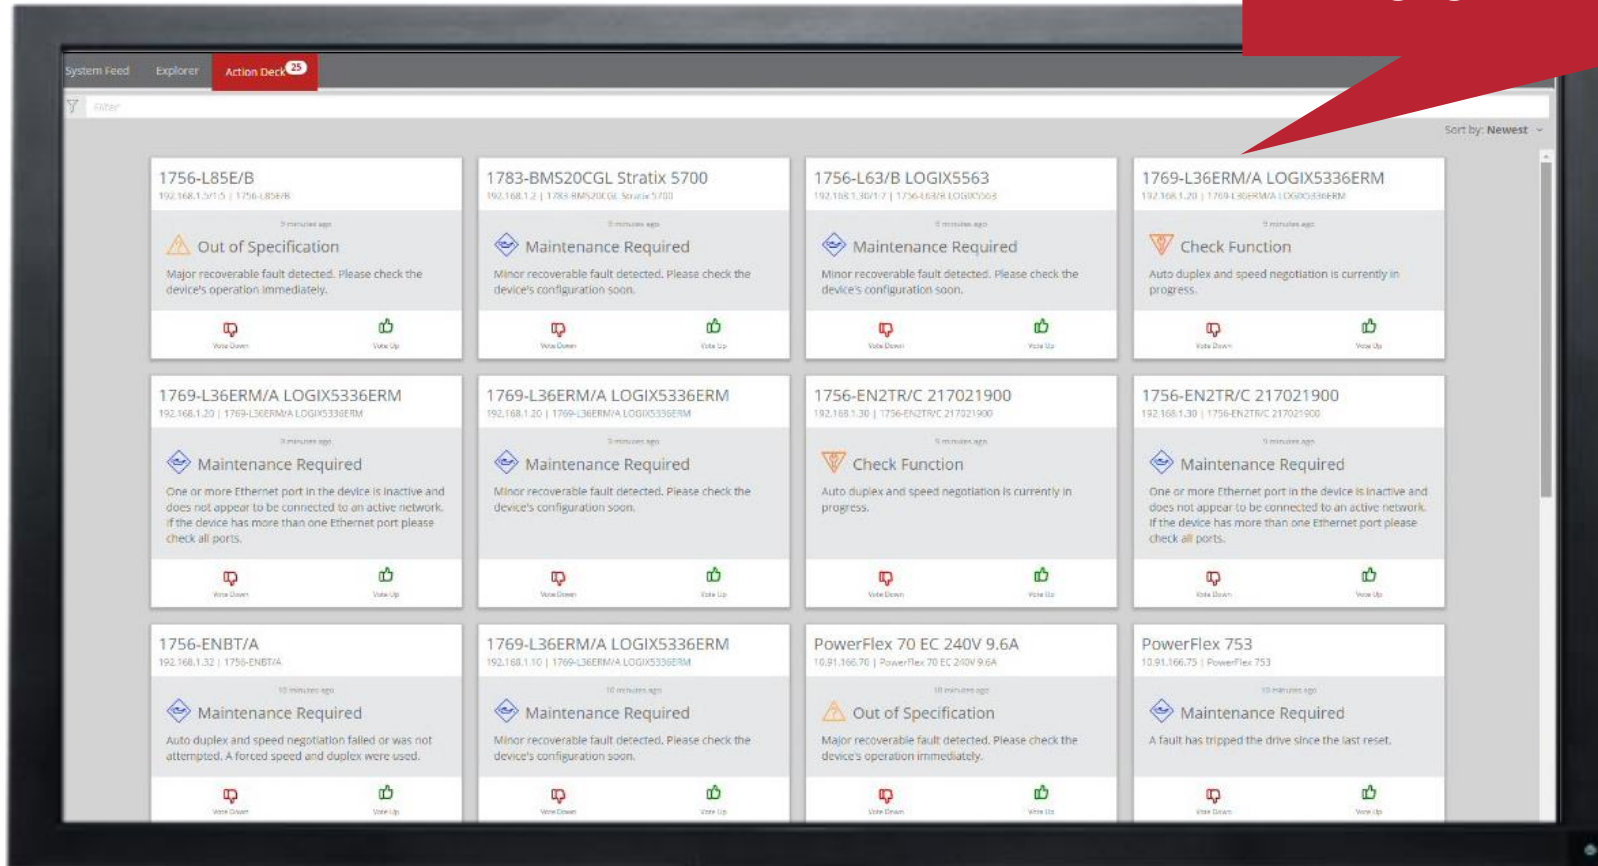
System Feed Explorer Action Deck 25

Filter

Sort by: Newest

1756-L85E/B
192.168.1.5/1/5 | 1756-L85E/B
3 minutes ago
Out of Specification
Major recoverable fault detected. Please check the device's operation immediately.
Vote Down Vote Up

1783-BMS20CGL Stratix 5700
192.168.1.2 | 1783-BMS20CGL Stratix 5700
3 minutes ago
Maintenance Required
Minor recoverable fault detected. Please check the device's configuration soon.
Vote Down Vote Up

1756-L63/B LOGIX5563
192.168.1.30/1-7 | 1756-L63/B LOGIX5563
3 minutes ago
Maintenance Required
Minor recoverable fault detected. Please check the device's configuration soon.
Vote Down Vote Up

1769-L36ERM/A LOGIX5336ERM
192.168.1.20 | 1769-L36ERM/A LOGIX5336ERM
3 minutes ago
Check Function
Auto duplex and speed negotiation is currently in progress.
Vote Down Vote Up

1769-L36ERM/A LOGIX5336ERM
192.168.1.20 | 1769-L36ERM/A LOGIX5336ERM
3 minutes ago
Maintenance Required
One or more Ethernet port in the device is inactive and does not appear to be connected to an active network. If the device has more than one Ethernet port please check all ports.
Vote Down Vote Up

1769-L36ERM/A LOGIX5336ERM
192.168.1.20 | 1769-L36ERM/A LOGIX5336ERM
3 minutes ago
Maintenance Required
Minor recoverable fault detected. Please check the device's configuration soon.
Vote Down Vote Up

1756-EN2TR/C 217021900
192.168.1.30 | 1756-EN2TR/C 217021900
3 minutes ago
Check Function
Auto duplex and speed negotiation is currently in progress.
Vote Down Vote Up

1756-EN2TR/C 217021900
192.168.1.30 | 1756-EN2TR/C 217021900
3 minutes ago
Maintenance Required
One or more Ethernet port in the device is inactive and does not appear to be connected to an active network. If the device has more than one Ethernet port please check all ports.
Vote Down Vote Up

1756-ENBT/A
192.168.1.32 | 1756-ENBT/A
10 minutes ago
Maintenance Required
Auto duplex and speed negotiation failed or was not attempted. A forced speed and duplex were used.
Vote Down Vote Up

1769-L36ERM/A LOGIX5336ERM
192.168.1.10 | 1769-L36ERM/A LOGIX5336ERM
10 minutes ago
Maintenance Required
Minor recoverable fault detected. Please check the device's configuration soon.
Vote Down Vote Up

PowerFlex 70 EC 240V 9.6A
10.91.166.70 | PowerFlex 70 EC 240V 9.6A
10 minutes ago
Out of Specification
Major recoverable fault detected. Please check the device's operation immediately.
Vote Down Vote Up

PowerFlex 753
10.91.166.75 | PowerFlex 753
10 minutes ago
Maintenance Required
A fault has tripped the drive since the last reset.
Vote Down Vote Up